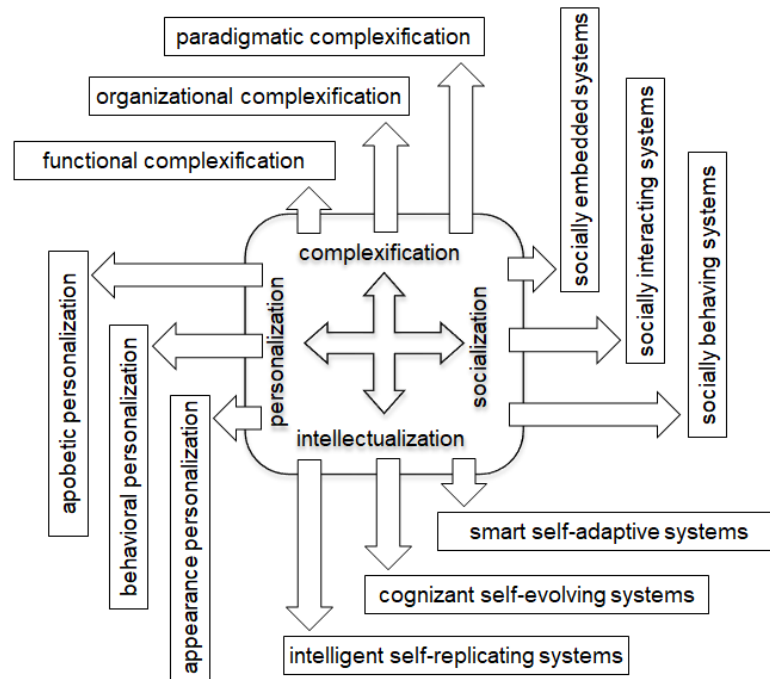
paradigmatic complexification

organizational complexification

functional complexification

socially embedded systems

socially interacting systems

socially behaving systems

complexification

personalization

socialization

intellectualization

apobetic personalization

behavioral personalization

appearance personalization

smart self-adaptive systems

cognizant self-evolving systems

intelligent self-replicating systems